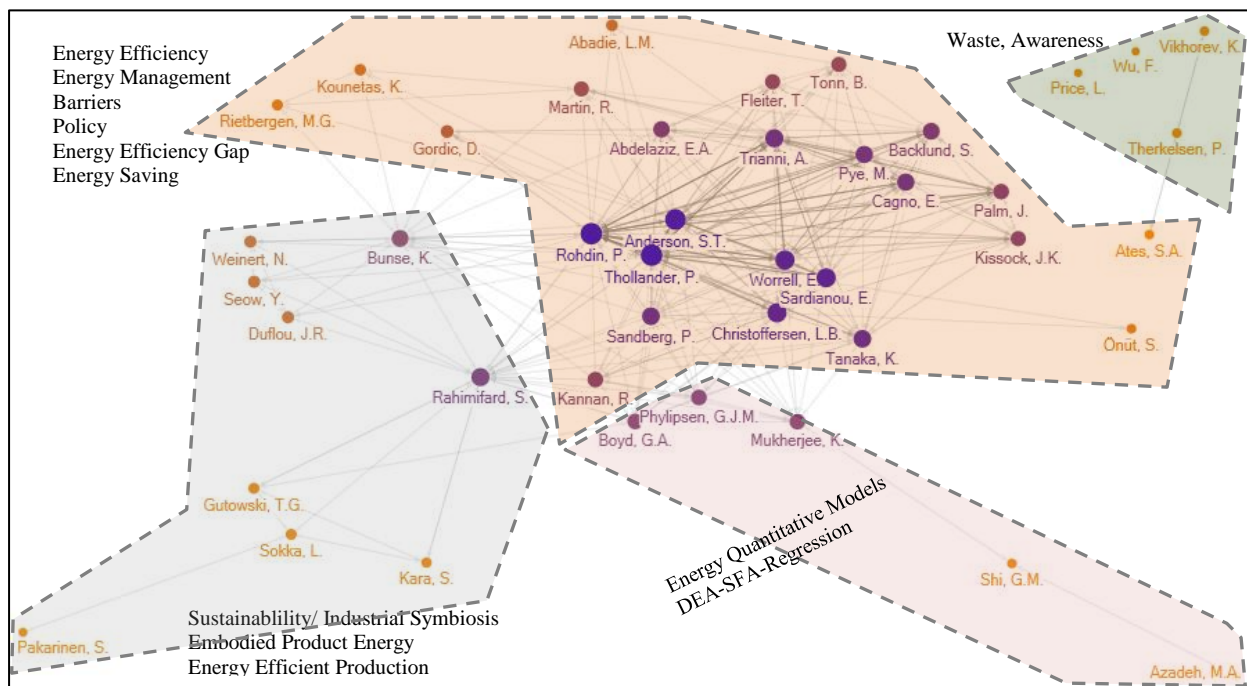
Energy Efficiency
Energy Management
Barriers
Policy
Energy Efficiency Gap
Energy Saving

Abadie, L.M.
Kounetas, K.
Rietbergen, M.G.
Gordic, D.
Martin, R.
Tonn, B.
Fleiter, T.
Abdelaziz, E.A.
Trianni, A.
Backlund, S.
Pye, M.
Cagno, E.
Palm, J.
Kissock, J.K.
Anderson, S.T.
Rohdin, P.
Thollander, P.
Worrell, E.
Sardianou, E.
Sandberg, P.
Christoffersen, L.B.
Tanaka, K.
Kannan, R.
Phylipsen, G.J.M.
Boyd, G.A.
Mukherjee, K.
Önüt, S.
Ates, S.A.

Waste, Awareness
Vikhorev, K.
Wu, F.
Price, L.
Therkelsen, P.

Weinert, N.
Bunse, K.
Seow, Y.
Duflou, J.R.
Rahimifard, S.
Gutowski, T.G.
Sokka, L.
Kara, S.
Pakarinen, S.

Sustainablility/ Industrial Symbiosis
Embodied Product Energy
Energy Efficient Production

Energy Quantitative Models
DEA-SFA-Regression
Shi, G.M.
Azadeh, M.A.